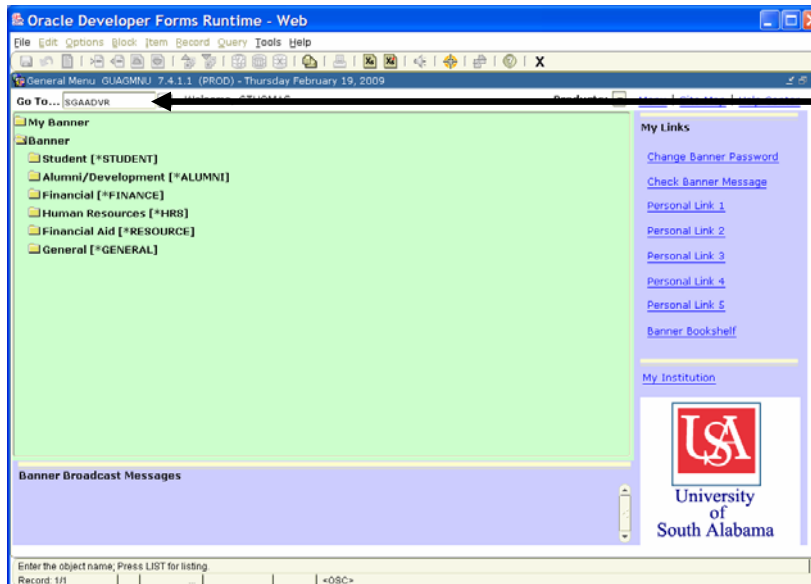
Oracle Developer Forms Runtime - Web

File Edit Options Block Item Record Query Tools Help

General Menu GUAGMNU 7.4.1.1 (PROD) - Thursday February 19, 2009

Go To... SGAADVR

My Banner
Banner
Student [*STUDENT]
Alumni/Development [*ALUMNI]
Financial [*FINANCE]
Human Resources [*HRS]
Financial Aid [*RESOURCE]
General [*GENERAL]

My Links
Change Banner Password
Check Banner Message
Personal Link 1
Personal Link 2
Personal Link 3
Personal Link 4
Personal Link 5
Banner Bookshelf

My Institution

USA
University of South Alabama

Banner Broadcast Messages

Enter the object name; Press LIST for listing.
Record: 1/1 | | ... | | <OSC>